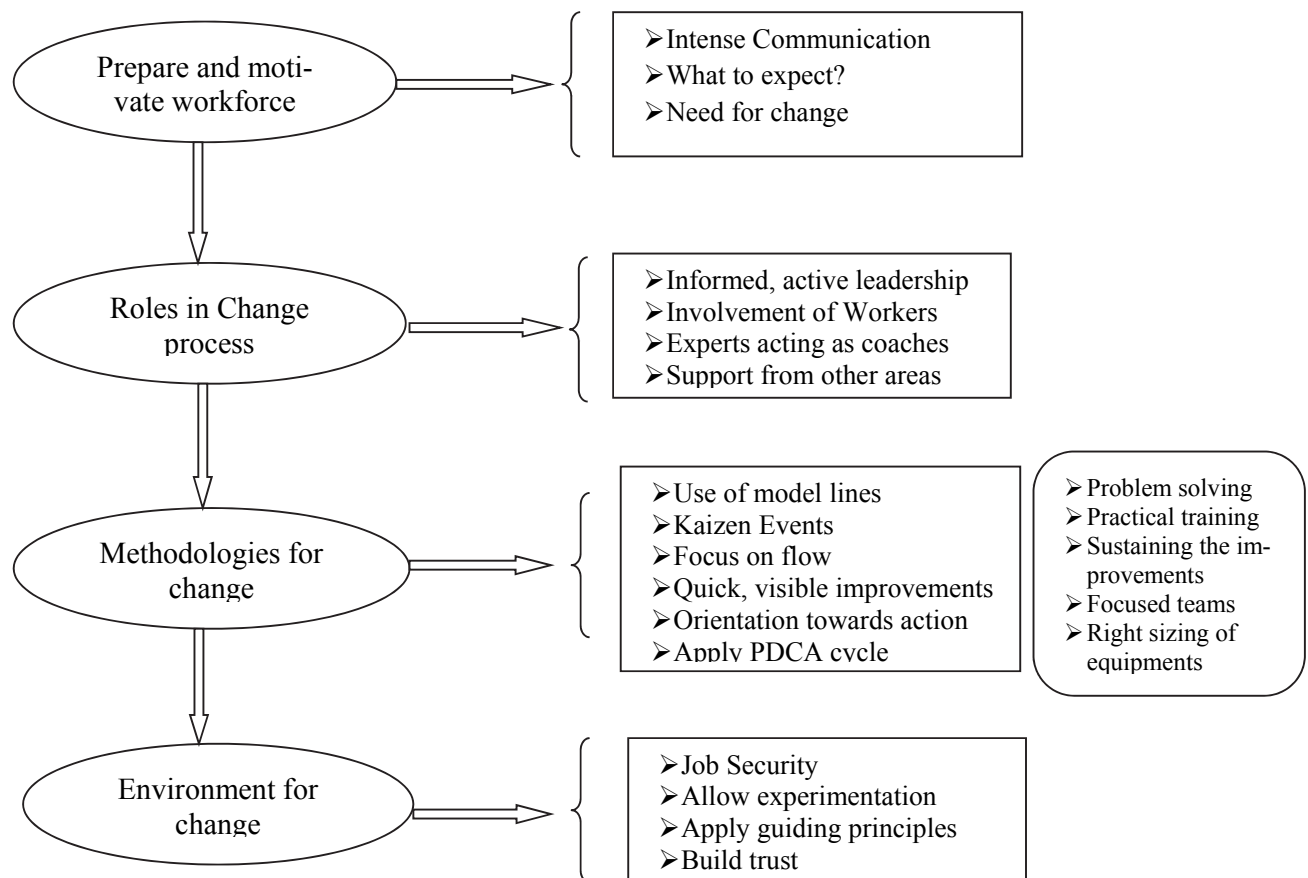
Prepare and motivate workforce

➢Intense Communication
➢What to expect?
➢Need for change

Roles in Change process

➢Informed, active leadership
➢Involvement of Workers
➢Experts acting as coaches
➢Support from other areas

Methodologies for change

➢Use of model lines
➢Kaizen Events
➢Focus on flow
➢Quick, visible improvements
➢Orientation towards action
➢Apply PDCA cycle

➢Problem solving
➢Practical training
➢Sustaining the improvements
➢Focused teams
➢Right sizing of equipments

Environment for change

➢Job Security
➢Allow experimentation
➢Apply guiding principles
➢Build trust